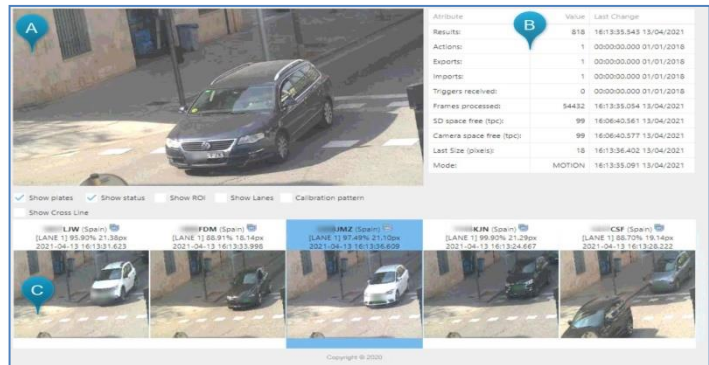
A

B

| Attribute | Value | Last Change |
|---|---|---|
| Results: | 818 | 16:13:35.543 13/04/2021 |
| Actions: | 1 | 00:00:00.000 01/01/2018 |
| Exports: | 1 | 00:00:00.000 01/01/2018 |
| Imports: | 1 | 00:00:00.000 01/01/2018 |
| Triggers received: | 0 | 00:00:00.000 01/01/2018 |
| Frames processed: | 54432 | 16:13:35.054 13/04/2021 |
| SD space free (tpc): | 99 | 16:06:40.561 13/04/2021 |
| Camera space free (tpc): | 99 | 16:06:40.577 13/04/2021 |
| Last Size (pixels): | 18 | 16:13:36.402 13/04/2021 |
| Mode: | MOTION | 16:13:35.091 13/04/2021 |

Show plates Show status Show ROI Show Lanes Calibration pattern

Show Cross Line

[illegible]LJW (Spain) [LANE 1] 95.90% 21.38px 2021-04-13 16:13:31.623

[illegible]FDM (Spain) [LANE 1] 88.91% 18.14px 2021-04-13 16:13:33.998

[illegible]JMZ (Spain) [LANE 1] 97.49% 21.10px 2021-04-13 16:13:35.609

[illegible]KJN (Spain) [LANE 1] 99.90% 21.29px 2021-04-13 16:13:24.667

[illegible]CSF (Spain) [LANE 1] 88.70% 19.14px 2021-04-13 16:13:28.222

C

Copyright © 2020